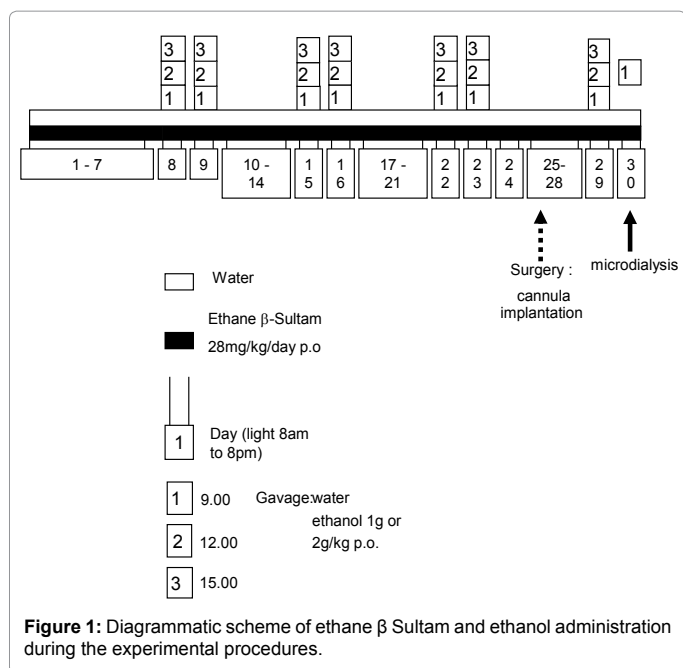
3 2 1 3 2 1 3 2 1 3 2 1 3 2 1 3 2 1 3 2 1 1

1 - 7 | 8 | 9 | 10 - 14 | 15 | 16 | 17 - 21 | 22 | 23 | 24 | 25-28 | 29 | 30

Surgery : cannula implantation

microdialysis

Water

Ethane β-Sultam 28mg/kg/day p.o

1 Day (light 8am to 8pm)

1 9.00 Gavage:water ethanol 1g or 2g/kg p.o.

2 12.00

3 15.00

**Figure 1:** Diagrammatic scheme of ethane β Sultam and ethanol administration during the experimental procedures.